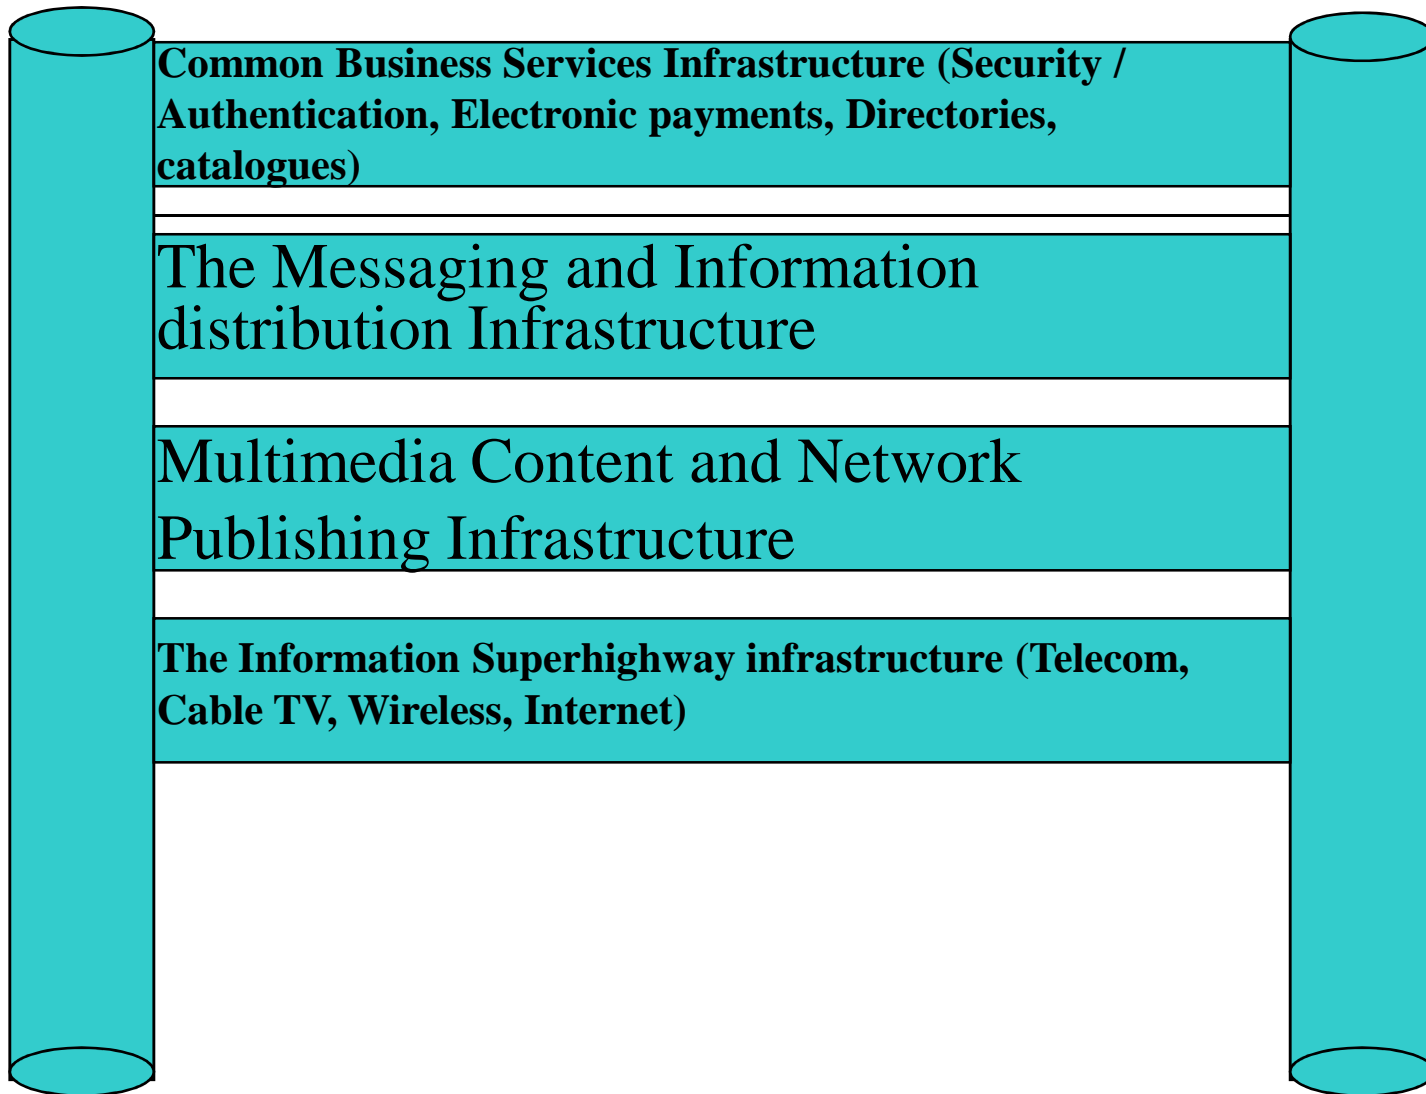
Common Business Services Infrastructure (Security / Authentication, Electronic payments, Directories, catalogues)

The Messaging and Information distribution Infrastructure

Multimedia Content and Network Publishing Infrastructure

The Information Superhighway infrastructure (Telecom, Cable TV, Wireless, Internet)